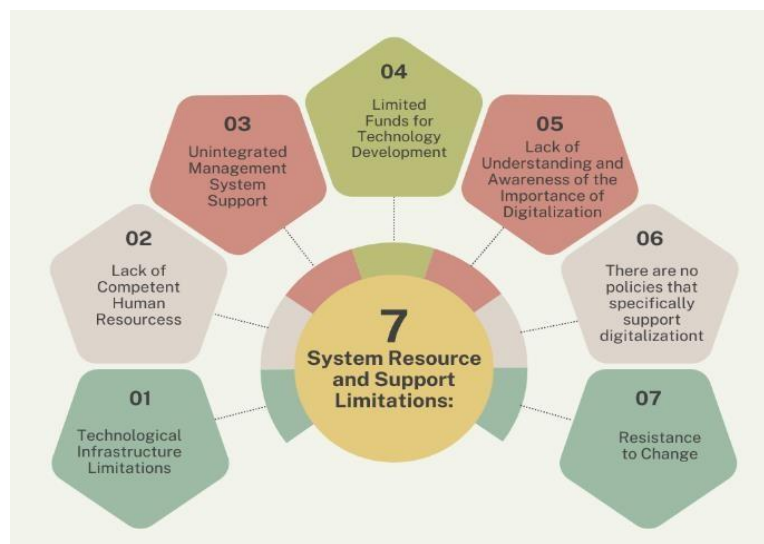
04

Limited Funds for Technology Development

03

Unintegrated Management System Support

05

Lack of Understanding and Awareness of the Importance of Digitalization

02

Lack of Competent Human Resourcess

06

There are no policies that specifically support digitalizationt

7

System Resource and Support Limitations:

01

Technological Infrastructure Limitations

07

Resistance to Change